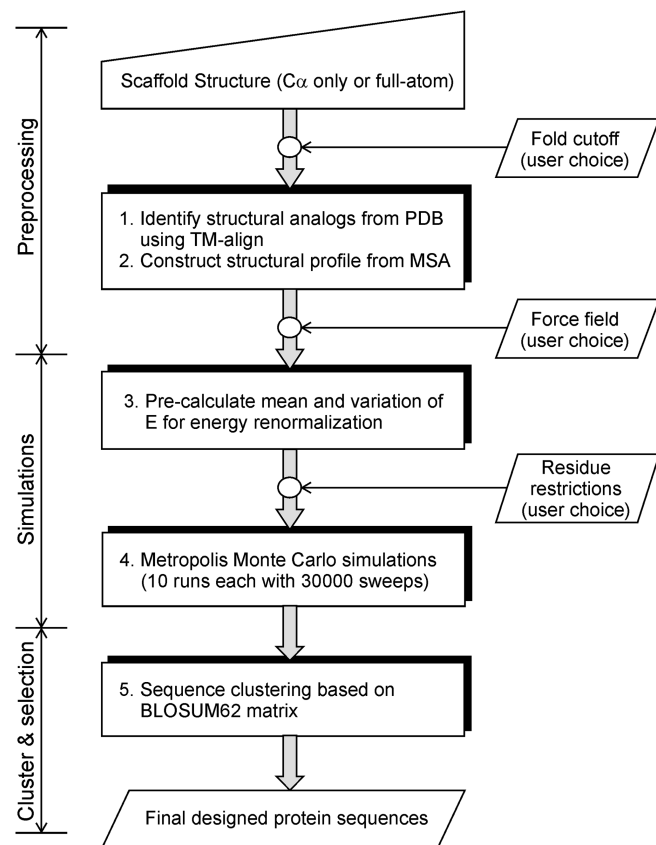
Preprocessing

Scaffold Structure (C$\alpha$ only or full-atom)

Fold cutoff (user choice)

1. Identify structural analogs from PDB using TM-align
2. Construct structural profile from MSA

Force field (user choice)

Simulations

3. Pre-calculate mean and variation of E for energy renormalization

Residue restrictions (user choice)

4. Metropolis Monte Carlo simulations (10 runs each with 30000 sweeps)

Cluster & selection

5. Sequence clustering based on BLOSUM62 matrix

Final designed protein sequences